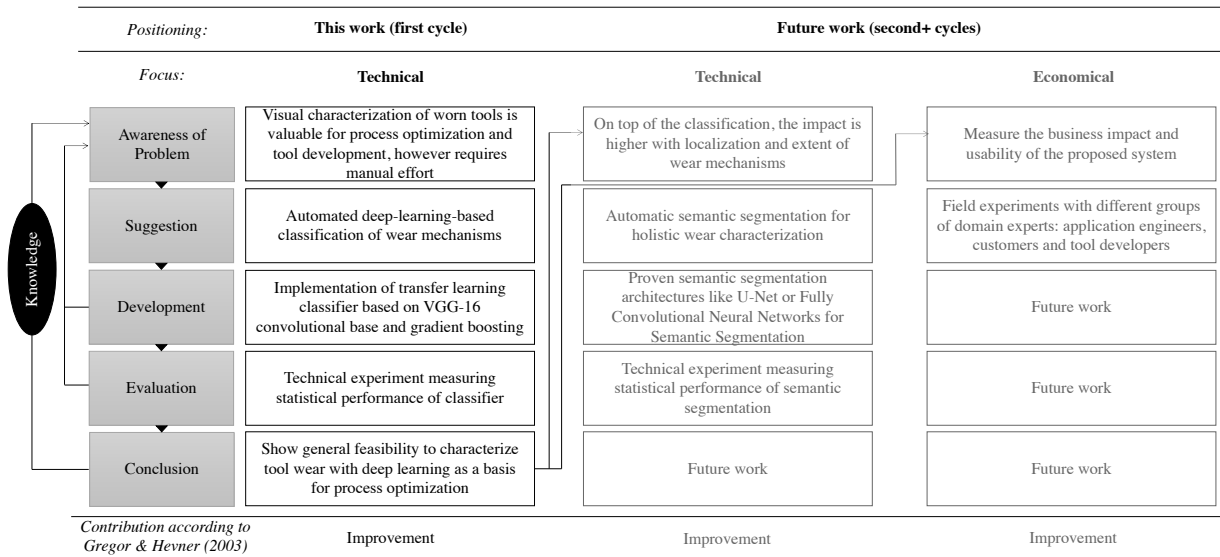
| Positioning: | This work (first cycle) | Future work (second+ cycles) | |
|---|---|---|---|
| Focus: | Technical | Technical | Economical |
| Awareness of Problem | Visual characterization of worn tools is valuable for process optimization and tool development, however requires manual effort | On top of the classification, the impact is higher with localization and extent of wear mechanisms | Measure the business impact and usability of the proposed system |
| Suggestion | Automated deep-learning-based classification of wear mechanisms | Automatic semantic segmentation for holistic wear characterization | Field experiments with different groups of domain experts: application engineers, customers and tool developers |
| Development | Implementation of transfer learning classifier based on VGG-16 convolutional base and gradient boosting | Proven semantic segmentation architectures like U-Net or Fully Convolutional Neural Networks for Semantic Segmentation | Future work |
| Evaluation | Technical experiment measuring statistical performance of classifier | Technical experiment measuring statistical performance of semantic segmentation | Future work |
| Conclusion | Show general feasibility to characterize tool wear with deep learning as a basis for process optimization | Future work | Future work |
| Contribution according to Gregor & Hevner (2003) | Improvement | Improvement | Improvement |

Knowledge